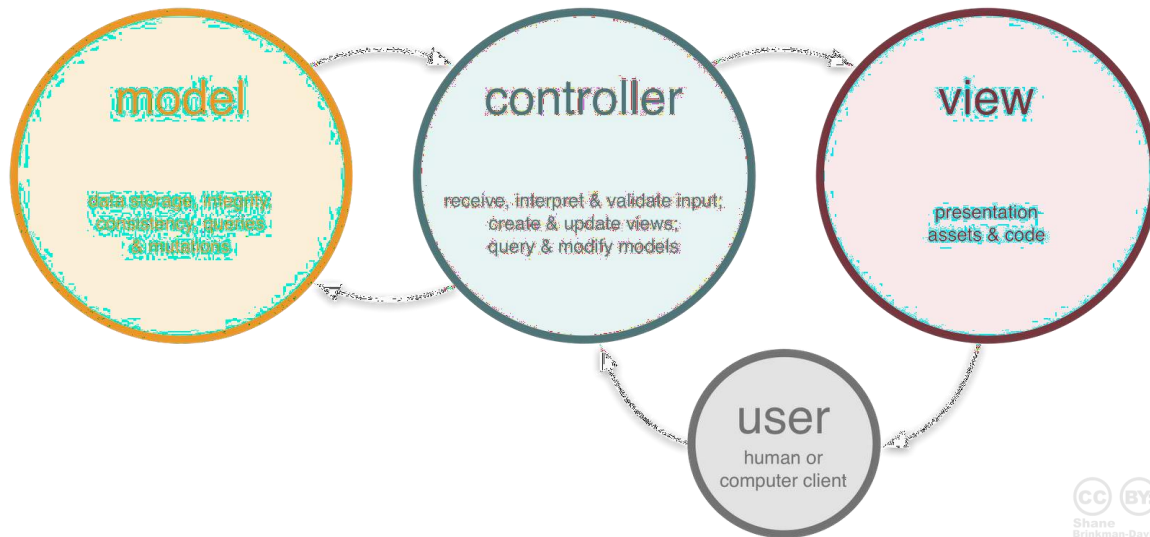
model

data storage, integrity, consistency, queries & mutations

controller

receive, interpret & validate input; create & update views; query & modify models

view

presentation assets & code

user

human or computer client

CC BY

Shane Brinkman-Dav